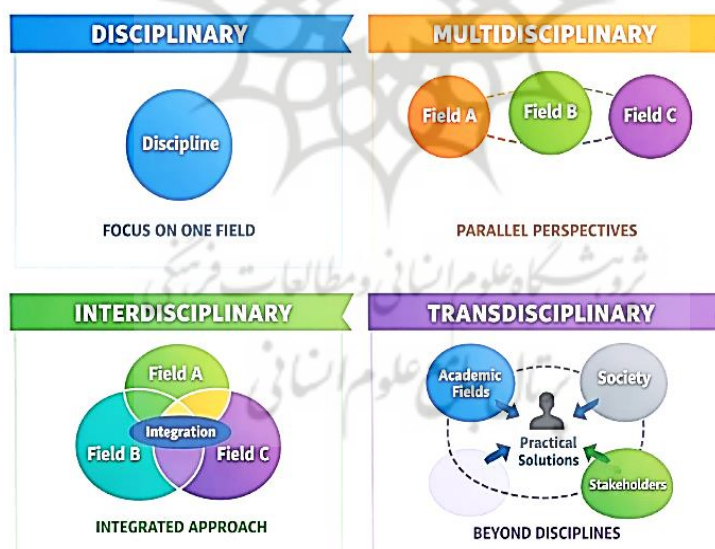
DISCIPLINARY

Discipline

FOCUS ON ONE FIELD

MULTIDISCIPLINARY

Field A

Field B

Field C

PARALLEL PERSPECTIVES

INTERDISCIPLINARY

Field A

Integration

Field B

Field C

INTEGRATED APPROACH

TRANSDISCIPLINARY

Academic Fields

Society

Practical Solutions

Stakeholders

BEYOND DISCIPLINES

پژوهشگاه علوم انسانی و مطالعات فرهنگی

پرتال جامع علوم انسانی